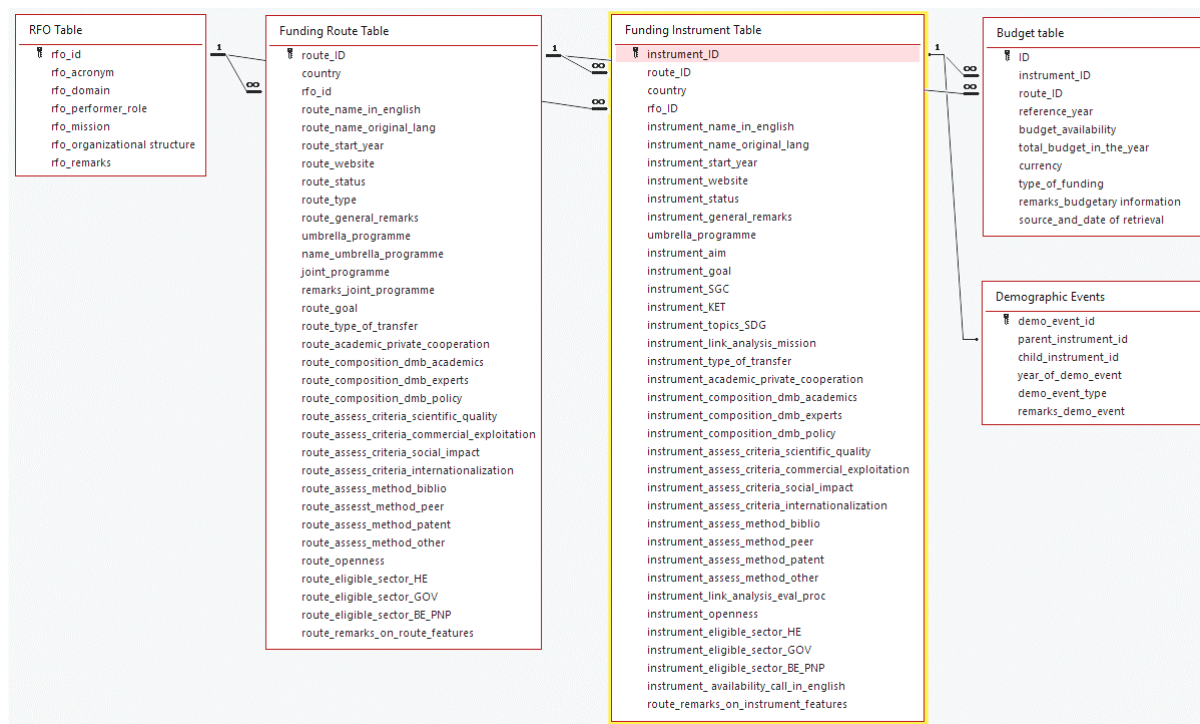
RFO Table
rfo_id
rfo_acronym
rfo_domain
rfo_performer_role
rfo_mission
rfo_organizational structure
rfo_remarks

1
∞

Funding Route Table
route_ID
country
rfo_id
route_name_in_english
route_name_original_lang
route_start_year
route_website
route_status
route_type
route_general_remarks
umbrella_programme
name_umbrella_programme
joint_programme
remarks_joint_programme
route_goal
route_type_of_transfer
route_academic_private_cooperation
route_composition_dmb_academics
route_composition_dmb_experts
route_composition_dmb_policy
route_assess_criteria_scientific_quality
route_assess_criteria_commercial_exploitation
route_assess_criteria_social_impact
route_assess_criteria_internationalization
route_assess_method_biblio
route_assesst_method_peer
route_assess_method_patent
route_assess_method_other
route_openness
route_eligible_sector_HE
route_eligible_sector_GOV
route_eligible_sector_BE_PNP
route_remarks_on_route_features

1
∞
∞

Funding Instrument Table
instrument_ID
route_ID
country
rfo_ID
instrument_name_in_english
instrument_name_original_lang
instrument_start_year
instrument_website
instrument_status
instrument_general_remarks
umbrella_programme
instrument_aim
instrument_goal
instrument_SGC
instrument_KET
instrument_topics_SDG
instrument_link_analysis_mission
instrument_type_of_transfer
instrument_academic_private_cooperation
instrument_composition_dmb_academics
instrument_composition_dmb_experts
instrument_composition_dmb_policy
instrument_assess_criteria_scientific_quality
instrument_assess_criteria_commercial_exploitation
instrument_assess_criteria_social_impact
instrument_assess_criteria_internationalization
instrument_assess_method_biblio
instrument_assess_method_peer
instrument_assess_method_patent
instrument_assess_method_other
instrument_link_analysis_eval_proc
instrument_openness
instrument_eligible_sector_HE
instrument_eligible_sector_GOV
instrument_eligible_sector_BE_PNP
instrument_ availability_call_in_english
route_remarks_on_instrument_features

1
∞
∞

Budget table
ID
instrument_ID
route_ID
reference_year
budget_availability
total_budget_in_the_year
currency
type_of_funding
remarks_budgetary information
source_and_date of retrieval

Demographic Events
demo_event_id
parent_instrument_id
child_instrument_id
year_of_demo_event
demo_event_type
remarks_demo_event